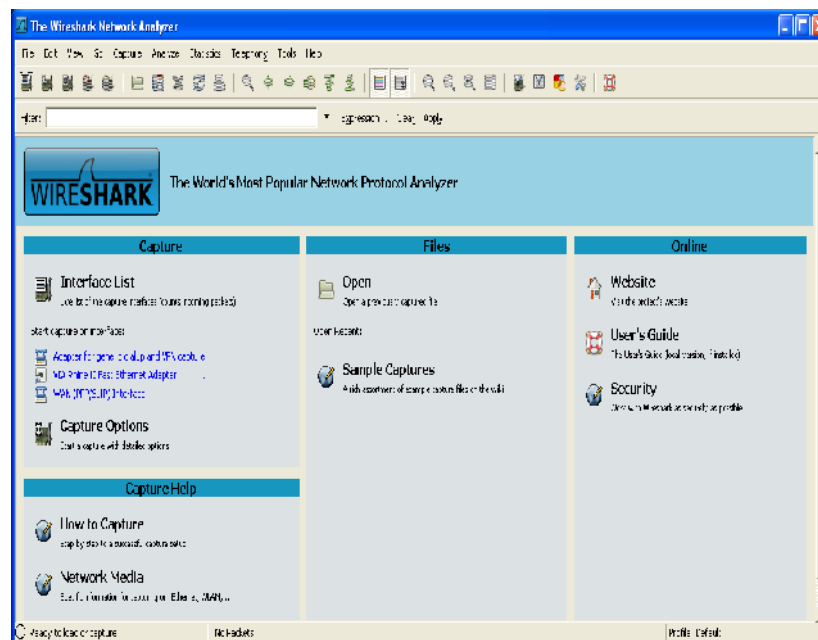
The Wireshark Network Analyzer

File Edit View Go Capture Analyze Statistics Telephony Tools Help

Filter: ▼ Expression... Clear Apply

WIRESHARK The World's Most Popular Network Protocol Analyzer

Capture

Interface List
Live list of the capture interfaces (counts incoming packets)

Start capture on interface:

Adapter for generic dialup and VPN capture
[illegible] Ethernet Adapter
WAN (PPP/SLIP) Interface

Capture Options
Start a capture with detailed options

Capture Help

How to Capture
Step by step to a successful capture setup

Network Media
Specific information for capturing on: Ethernet, WLAN, ...

Files

Open
Open a previously captured file

Open Recent:

Sample Captures
A rich assortment of example capture files on the wiki

Online

Website
Visit the project's website

User's Guide
The User's Guide (local version, if installed)

Security
Work with Wireshark as securely as possible

Ready to load or capture | No Packets | Profile: Default